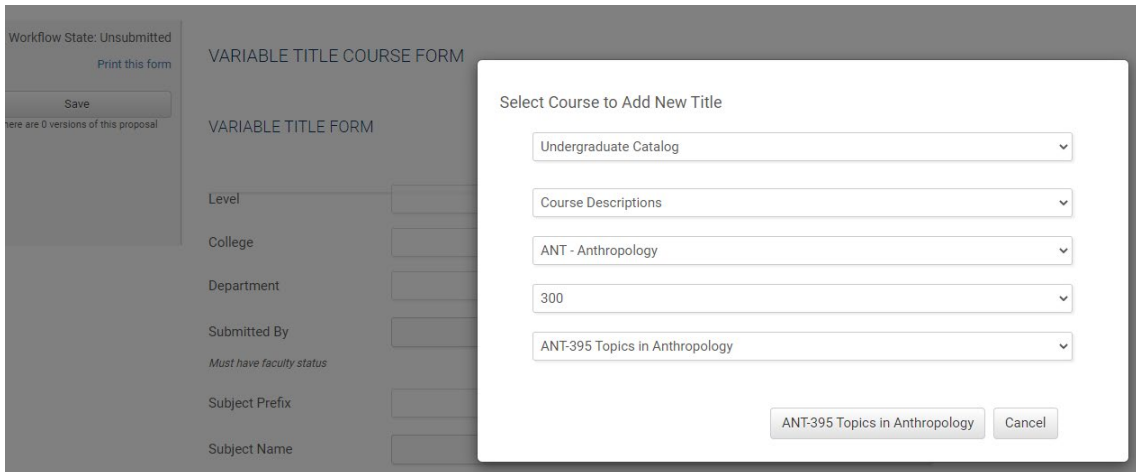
Workflow State: Unsubmitted
Print this form
Save
here are 0 versions of this proposal

VARIABLE TITLE COURSE FORM

VARIABLE TITLE FORM

Level
College
Department
Submitted By
Must have faculty status
Subject Prefix
Subject Name

Select Course to Add New Title

Undergraduate Catalog
Course Descriptions
ANT - Anthropology
300
ANT-395 Topics in Anthropology

ANT-395 Topics in Anthropology
Cancel